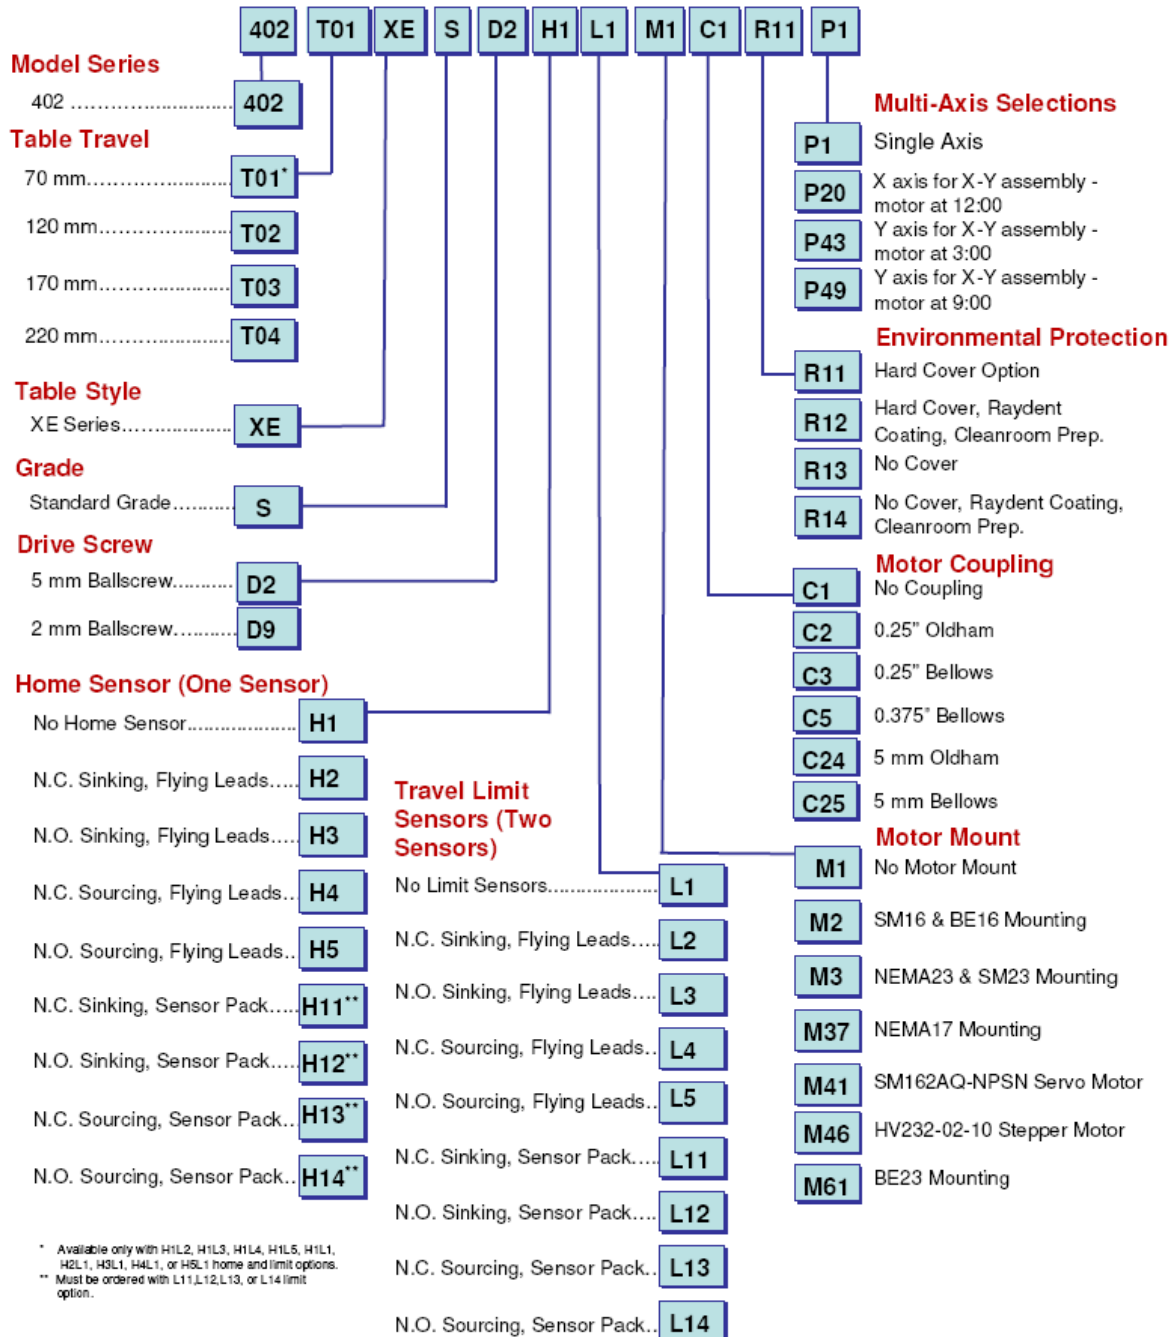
402 T01 XE S D2 H1 L1 M1 C1 R11 P1

Model Series
402 .......................... 402

Table Travel
70 mm.......................... T01*
120 mm.......................... T02
170 mm.......................... T03
220 mm.......................... T04

Table Style
XE Series.......................... XE

Grade
Standard Grade.......... S

Drive Screw
5 mm Ballscrew.......... D2
2 mm Ballscrew.......... D9

Home Sensor (One Sensor)
No Home Sensor.................... H1
N.C. Sinking, Flying Leads..... H2
N.O. Sinking, Flying Leads..... H3
N.C. Sourcing, Flying Leads.. H4
N.O. Sourcing, Flying Leads.. H5
N.C. Sinking, Sensor Pack..... H11**
N.O. Sinking, Sensor Pack..... H12**
N.C. Sourcing, Sensor Pack.. H13**
N.O. Sourcing, Sensor Pack.. H14**

* Available only with H1L2, H1L3, H1L4, H1L5, H1L1, H2L1, H3L1, H4L1, or H5L1 home and limit options.
** Must be ordered with L11,L12,L13, or L14 limit option.

Travel Limit Sensors (Two Sensors)
No Limit Sensors.................... L1
N.C. Sinking, Flying Leads..... L2
N.O. Sinking, Flying Leads..... L3
N.C. Sourcing, Flying Leads.. L4
N.O. Sourcing, Flying Leads.. L5
N.C. Sinking, Sensor Pack..... L11
N.O. Sinking, Sensor Pack..... L12
N.C. Sourcing, Sensor Pack.. L13
N.O. Sourcing, Sensor Pack.. L14

Multi-Axis Selections
P1 Single Axis
P20 X axis for X-Y assembly - motor at 12:00
P43 Y axis for X-Y assembly - motor at 3:00
P49 Y axis for X-Y assembly - motor at 9:00

Environmental Protection
R11 Hard Cover Option
R12 Hard Cover, Raydent Coating, Cleanroom Prep.
R13 No Cover
R14 No Cover, Raydent Coating, Cleanroom Prep.

Motor Coupling
C1 No Coupling
C2 0.25" Oldham
C3 0.25" Bellows
C5 0.375" Bellows
C24 5 mm Oldham
C25 5 mm Bellows

Motor Mount
M1 No Motor Mount
M2 SM16 & BE16 Mounting
M3 NEMA23 & SM23 Mounting
M37 NEMA17 Mounting
M41 SM162AQ-NPSN Servo Motor
M46 HV232-02-10 Stepper Motor
M61 BE23 Mounting